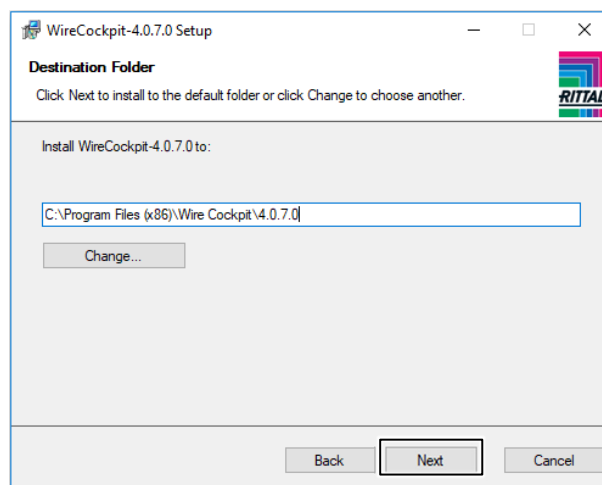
WireCockpit-4.0.7.0 Setup

Destination Folder

Click Next to install to the default folder or click Change to choose another.

RITTAL

Install WireCockpit-4.0.7.0 to:

C:\Program Files (x86)\Wire Cockpit\4.0.7.0

Change...

Back

Next

Cancel